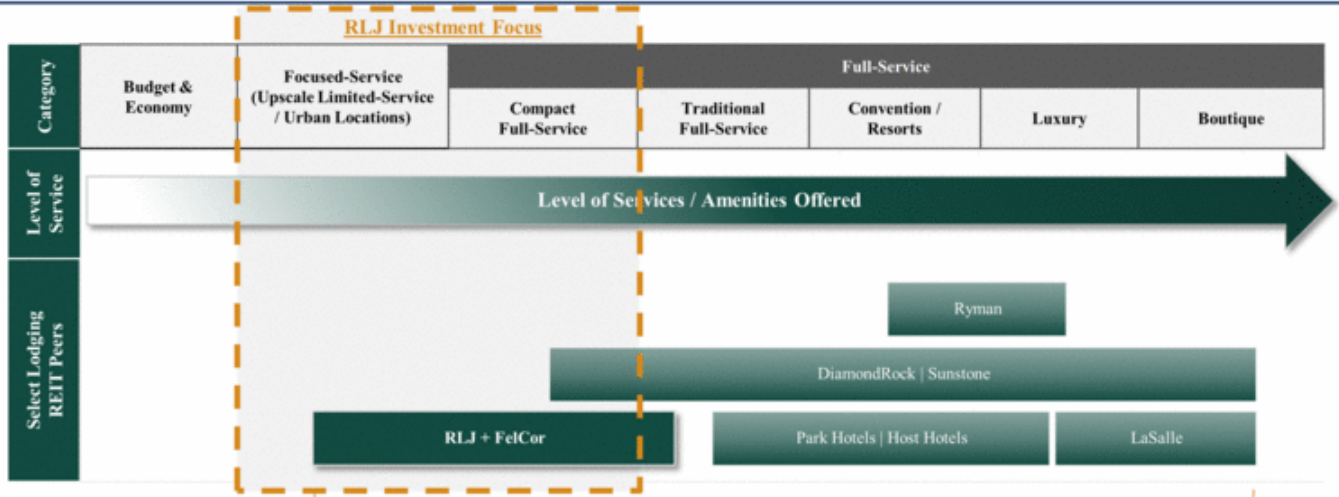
RLJ Investment Focus

Category

| Budget & Economy | Focused-Service (Upscale Limited-Service / Urban Locations) | Compact Full-Service | Traditional Full-Service | Convention / Resorts | Luxury | Boutique |
|---|---|---|---|---|---|---|

Full-Service

Level of Service

Level of Services / Amenities Offered

Select Lodging REIT Peers

Ryman

DiamondRock | Sunstone

RLJ + FelCor

Park Hotels | Host Hotels

LaSalle